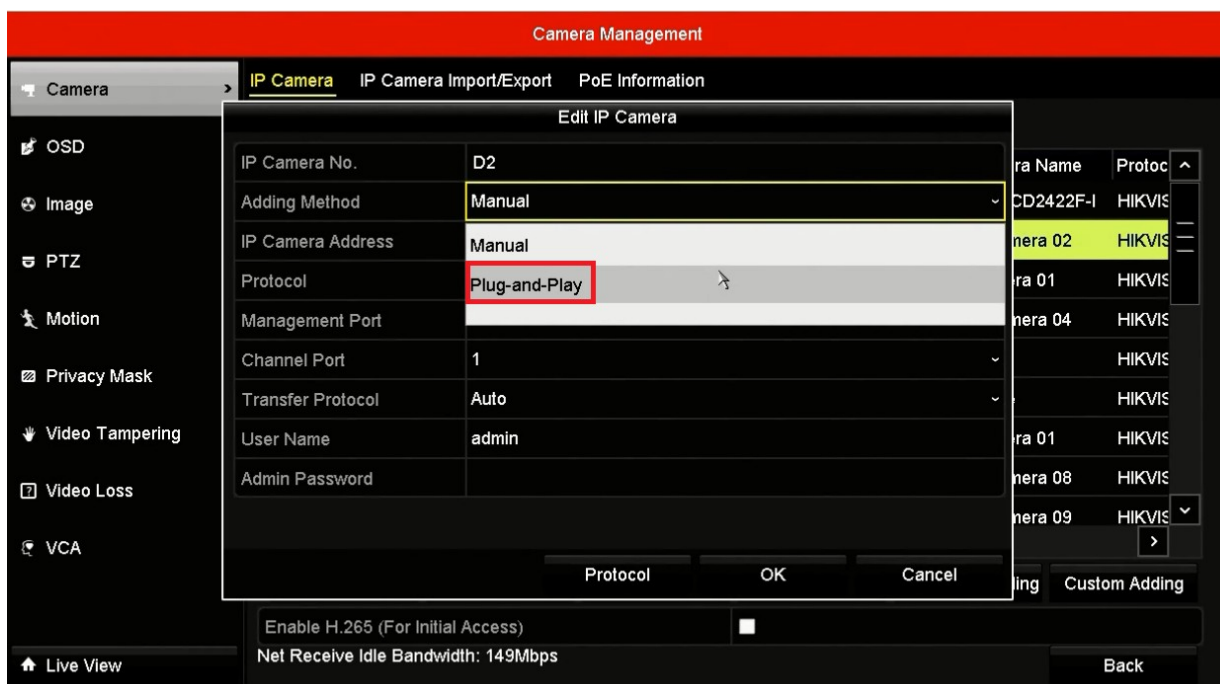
Camera Management

Camera
OSD
Image
PTZ
Motion
Privacy Mask
Video Tampering
Video Loss
VCA
Live View

IP Camera IP Camera Import/Export PoE Information

Edit IP Camera

| IP Camera No. | D2 |
|---|---|
| Adding Method | Manual |
| IP Camera Address | Manual |
| Protocol | Plug-and-Play |
| Management Port | |
| Channel Port | 1 |
| Transfer Protocol | Auto |
| User Name | admin |
| Admin Password | |

Protocol OK Cancel

| ra Name | Protoc |
|---|---|
| CD2422F-I | HIKVIS |
| nera 02 | HIKVIS |
| ra 01 | HIKVIS |
| nera 04 | HIKVIS |
| | HIKVIS |
| | HIKVIS |
| ra 01 | HIKVIS |
| nera 08 | HIKVIS |
| nera 09 | HIKVIS |

ding Custom Adding

Enable H.265 (For Initial Access)
Net Receive Idle Bandwidth: 149Mbps

Back